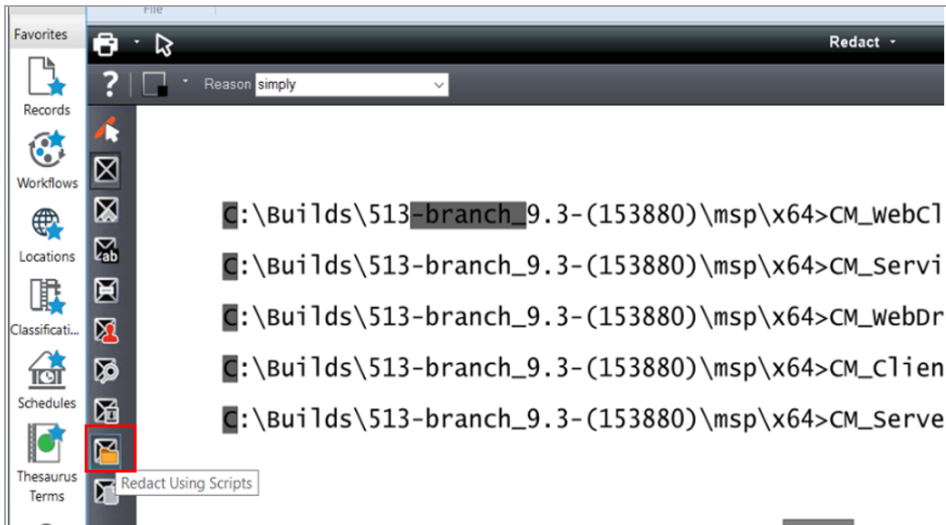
File

Favorites

Records

Workflows

Locations

Classificati...

Schedules

Thesaurus Terms

Redact

?

Reason simply

C:\Builds\513-branch_9.3-(153880)\msp\x64>CM_WebCl

C:\Builds\513-branch_9.3-(153880)\msp\x64>CM_Servi

C:\Builds\513-branch_9.3-(153880)\msp\x64>CM_WebDr

C:\Builds\513-branch_9.3-(153880)\msp\x64>CM_Clien

C:\Builds\513-branch_9.3-(153880)\msp\x64>CM_Serve

Redact Using Scripts